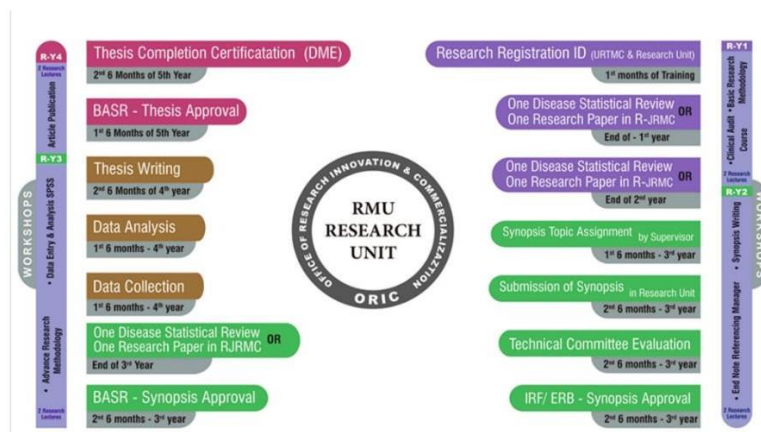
R-Y4
2 Research Lectures
• Article Publication
R-Y3
• Data Entry & Analysis SPSS
• Advance Research Methodology
2 Research Lectures
WORKSHOPS

Thesis Completion Certificatation (DME)
2nd 6 Months of 5th Year

BASR - Thesis Approval
1st 6 Months of 5th Year

Thesis Writing
2nd 6 Months of 4th year

Data Analysis
1st 6 months - 4th year

Data Collection
1st 6 months - 4th year

One Disease Statistical Review OR One Research Paper in RJRMC
End of 3rd Year

BASR - Synopsis Approval
2nd 6 months - 3rd year

OFFICE OF RESEARCH INNOVATION & COMMERCIALIZATION
RMU RESEARCH UNIT
ORIC

Research Registration ID (URTMC & Research Unit)
1st months of Training

One Disease Statistical Review OR One Research Paper in R-JRMC
End of - 1st year

One Disease Statistical Review OR One Research Paper in R-JRMC
End of 2nd year

Synopsis Topic Assignment by Supervisor
1st 6 months - 3rd year

Submission of Synopsis in Research Unit
2nd 6 months - 3rd year

Technical Committee Evaluation
2nd 6 months - 3rd year

IRF/ ERB - Synopsis Approval
2nd 6 months - 3rd year

R-Y1
• Clinical Audit • Basic Research Methodology Course
2 Research Lectures
R-Y2
• Synopsis Writing
• End Note Referencing Manager
2 Research Lectures
WORKSHOPS